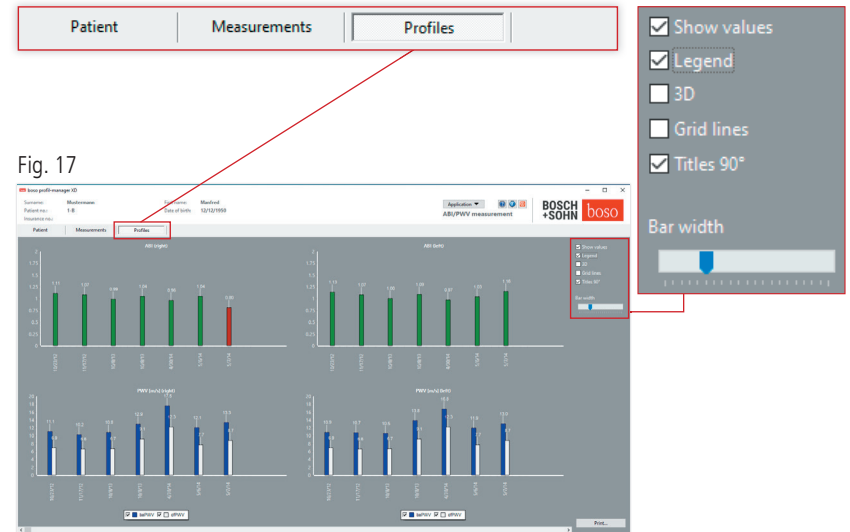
Patient
Measurements
Profiles

Show values
Legend
3D
Grid lines
Titles 90°
Bar width

Fig. 17

boso profil-manager XD
Surname: Mustermann
Patient no.: 1-8
Insurance no.:
Forename: Manfred
Date of birth: 12/12/1950
Application
ABI/PWV measurement
BOSCH +SOHN
boso

Patient
Measurements
Profiles

ABI (right)
ABI (left)

Show values
Legend
3D
Grid lines
Titles 90°
Bar width

PWV [m/s] (right)
PWV [m/s] (left)

baPWV
cfPWV
baPWV
cfPWV

Print...